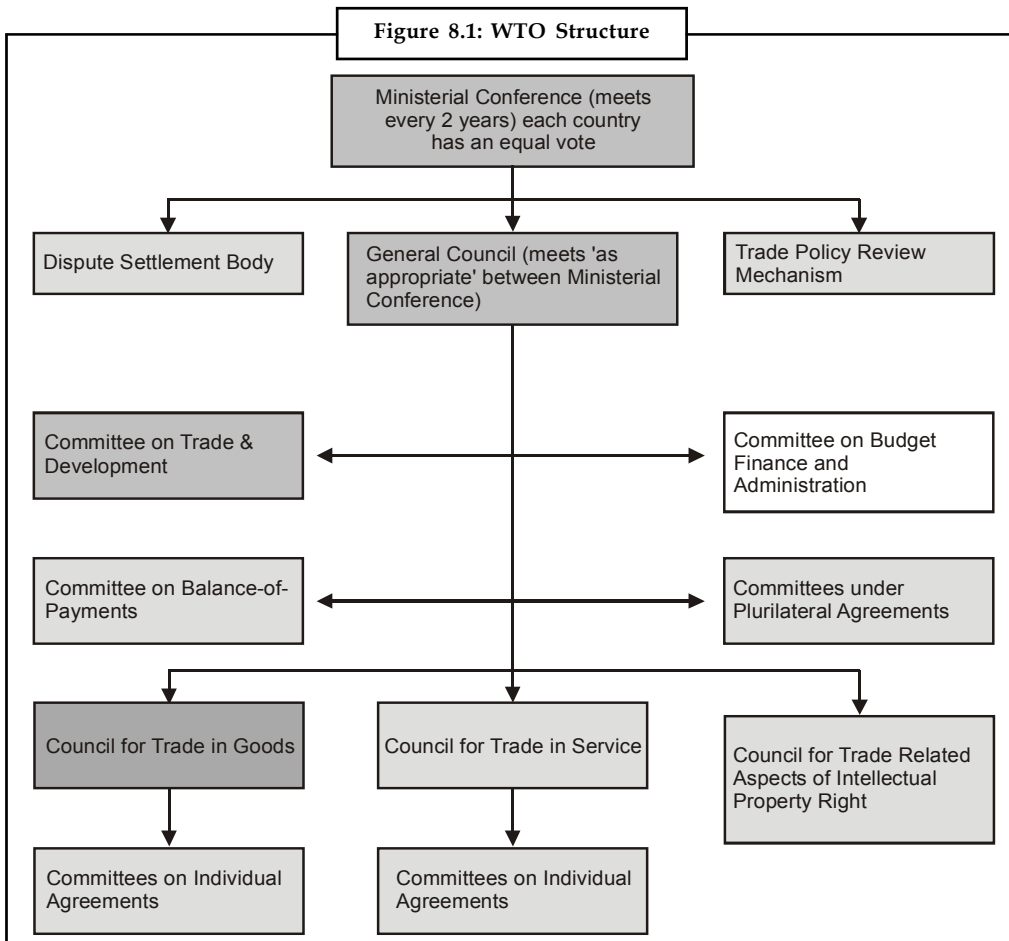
Figure 8.1: WTO Structure

Ministerial Conference (meets every 2 years) each country has an equal vote

Dispute Settlement Body

General Council (meets 'as appropriate' between Ministerial Conference)

Trade Policy Review Mechanism

Committee on Trade & Development

Committee on Budget Finance and Administration

Committee on Balance-of-Payments

Committees under Plurilateral Agreements

Council for Trade in Goods

Council for Trade in Service

Council for Trade Related Aspects of Intellectual Property Right

Committees on Individual Agreements

Committees on Individual Agreements